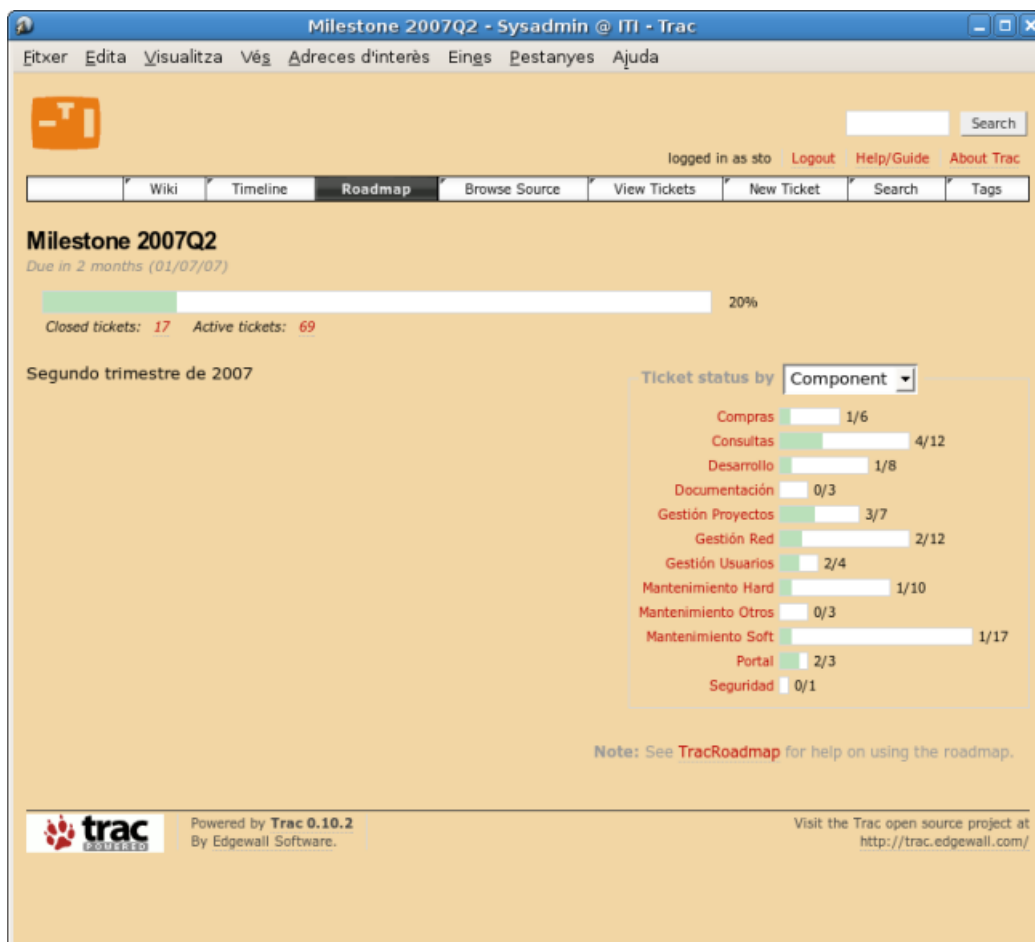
Milestone 2007Q2 - Sysadmin @ ITI - Trac

Fitxer Edita Visualitza Vés Adreces d'interès Eines Pestanyes Ajuda

Search

logged in as sto Logout Help/Guide About Trac

Wiki Timeline Roadmap Browse Source View Tickets New Ticket Search Tags

Milestone 2007Q2

Due in 2 months (01/07/07)

20%

Closed tickets: 17 Active tickets: 69

Segundo trimestre de 2007

Ticket status by Component

Compras 1/6
Consultas 4/12
Desarrollo 1/8
Documentación 0/3
Gestión Proyectos 3/7
Gestión Red 2/12
Gestión Usuarios 2/4
Mantenimiento Hard 1/10
Mantenimiento Otros 0/3
Mantenimiento Soft 1/17
Portal 2/3
Seguridad 0/1

Note: See TracRoadmap for help on using the roadmap.

trac POWERED

Powered by Trac 0.10.2
By Edgewall Software.

Visit the Trac open source project at
http://trac.edgewall.com/